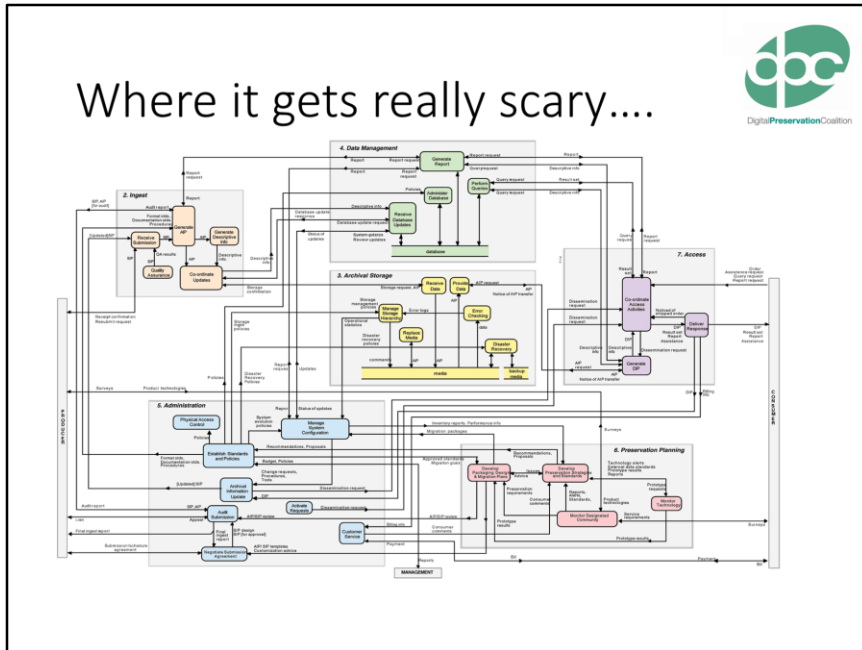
Where it gets really scary….

dpc
DigitalPreservationCoalition

4. Data Management

Generate Report

Administer Database

Perform Queries

Receive Database Updates

database

2. Ingest

Receive Submission

Generate AIP

Generate Descriptive Info

Quality Assurance

Co-ordinate Updates

3. Archival Storage

Receive Data

Provide Data

Manage Storage Hierarchy

Error Checking

Replace Media

Disaster Recovery

media

backup media

7. Access

Co-ordinate Access Activities

Deliver Response

Generate DIP

5. Administration

Physical Access Control

Manage System Configuration

Establish Standards and Policies

Archival Information Update

Activate Requests

Audit Submission

Customer Service

Negotiate Submission Agreement

6. Preservation Planning

Develop Packaging Designs & Migration Plans

Develop Preservation Strategies and Standards

Monitor Technology

Monitor Designated Community

MANAGEMENT

PRODUCER

CONSUMER

Report, Report request, Descriptive info, Query request, Result set, Policies, Database update request, Database update response, System updates, Review updates, Audit report, Format stds, Documentation stds, Procedures, QA results, Storage request, AIP request, Notice of AIP transfer, Storage management policies, Operational statistics, Error logs, Disaster recovery policies, Storage confirmation, Receipt confirmation, Resubmit request, Surveys, Product technologies, Status of updates, Recommendations, Proposals, Budget, Policies, Change requests, Procedures, Tools, Dissemination request, Updated SIP, Final ingest report, Appeal, SIP design, AIP/SIP templates, Customization advice, Submission/schedule agreement, Order, Assistance request, Query request, Report request, Assistance, Billing info, Payment, Bill, Inventory reports, Performance info, Migration packages, Approved standards, Migration goals, Technology alerts, External data standards, Prototype results, Prototype request, Preservation requirements, Reports, Consumer comments, Service requirements, Issues, Advice, Emerging standards, Prototype results